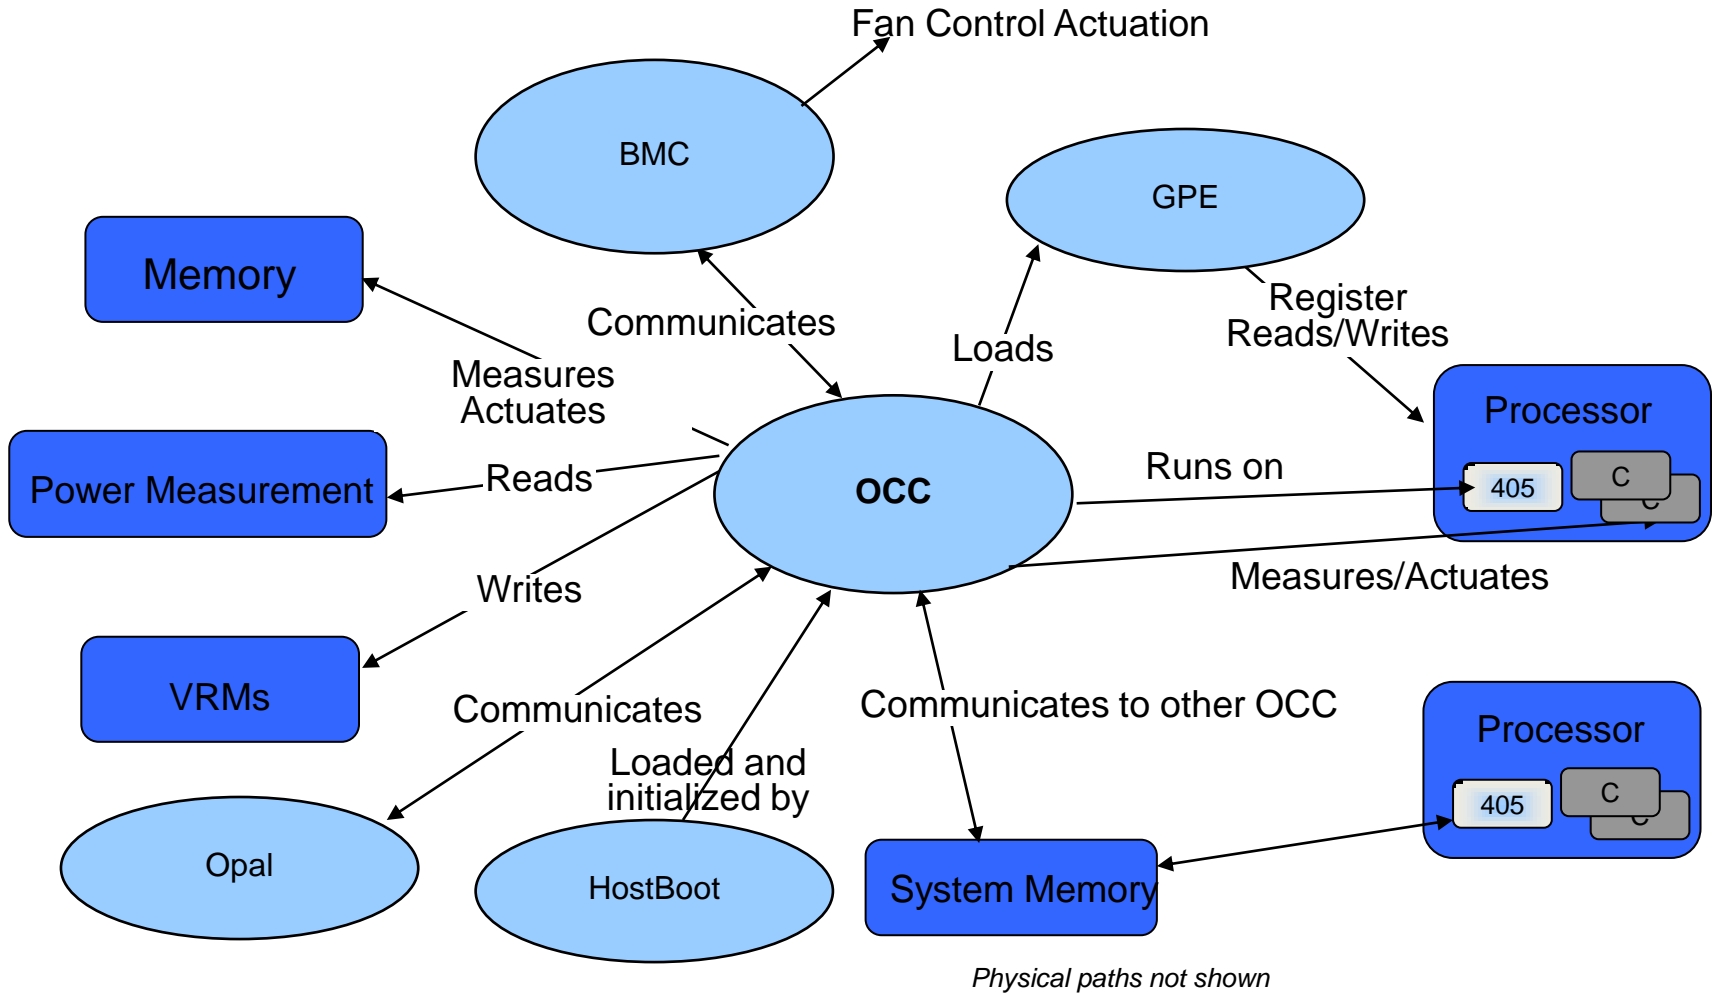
Fan Control Actuation

BMC

GPE

Memory

Communicates

Loads

Register Reads/Writes

Measures Actuates

Processor

405

C

C

Power Measurement

Reads

OCC

Runs on

Measures/Actuates

Writes

VRMs

Communicates

Communicates to other OCC

Processor

405

C

C

Loaded and initialized by

Opal

HostBoot

System Memory

Physical paths not shown